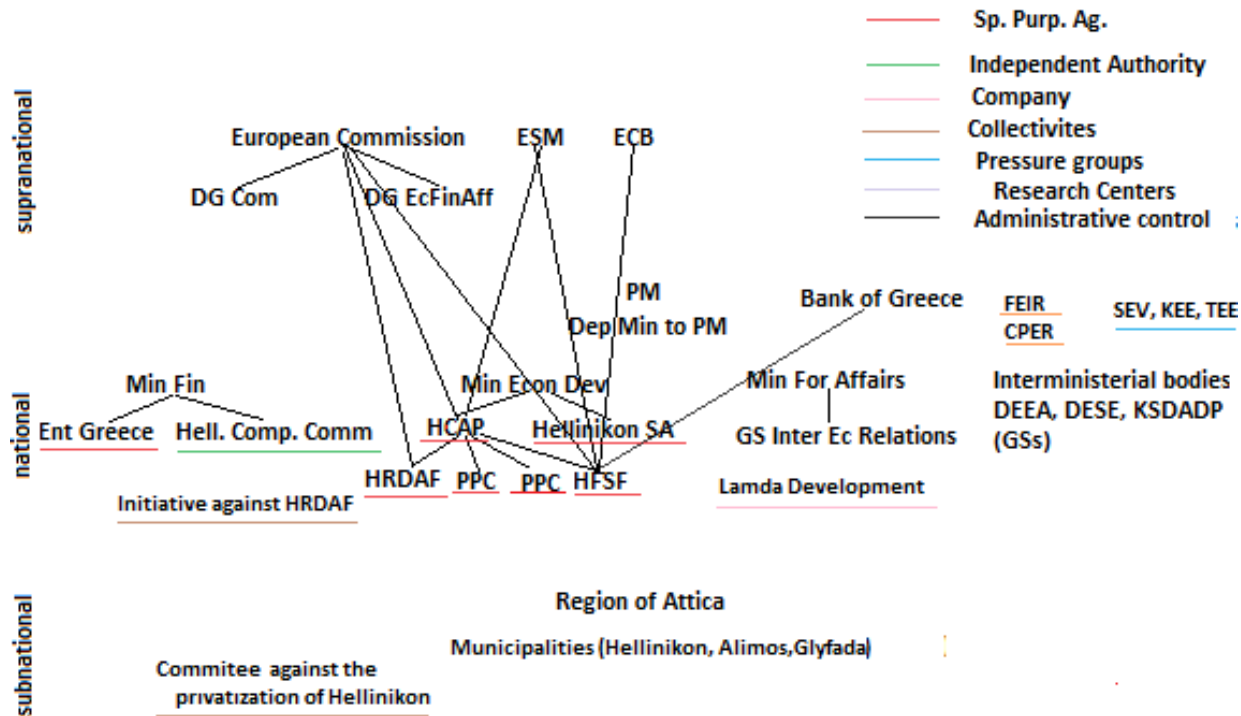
Sp. Purp. Ag.
Independent Authority
Company
Collectivites
Pressure groups
Research Centers
Administrative control

supranational

European Commission
ESM
ECB
DG Com
DG EcFinAff

PM
Dep Min to PM
Bank of Greece
FEIR
CPER
SEV, KEE, TEE

national

Min Fin
Min Econ Dev
Min For Affairs
Interministerial bodies DEEA, DESE, KSDADP (GSs)
Ent Greece
Hell. Comp. Comm
HCAP
Hellinikon SA
GS Inter Ec Relations
HRDAF
PPC
PPC
HFSF
Lamda Development
Initiative against HRDAF

subnational

Region of Attica
Municipalities (Hellinikon, Alimos,Glyfada)
Commitee against the privatization of Hellinikon